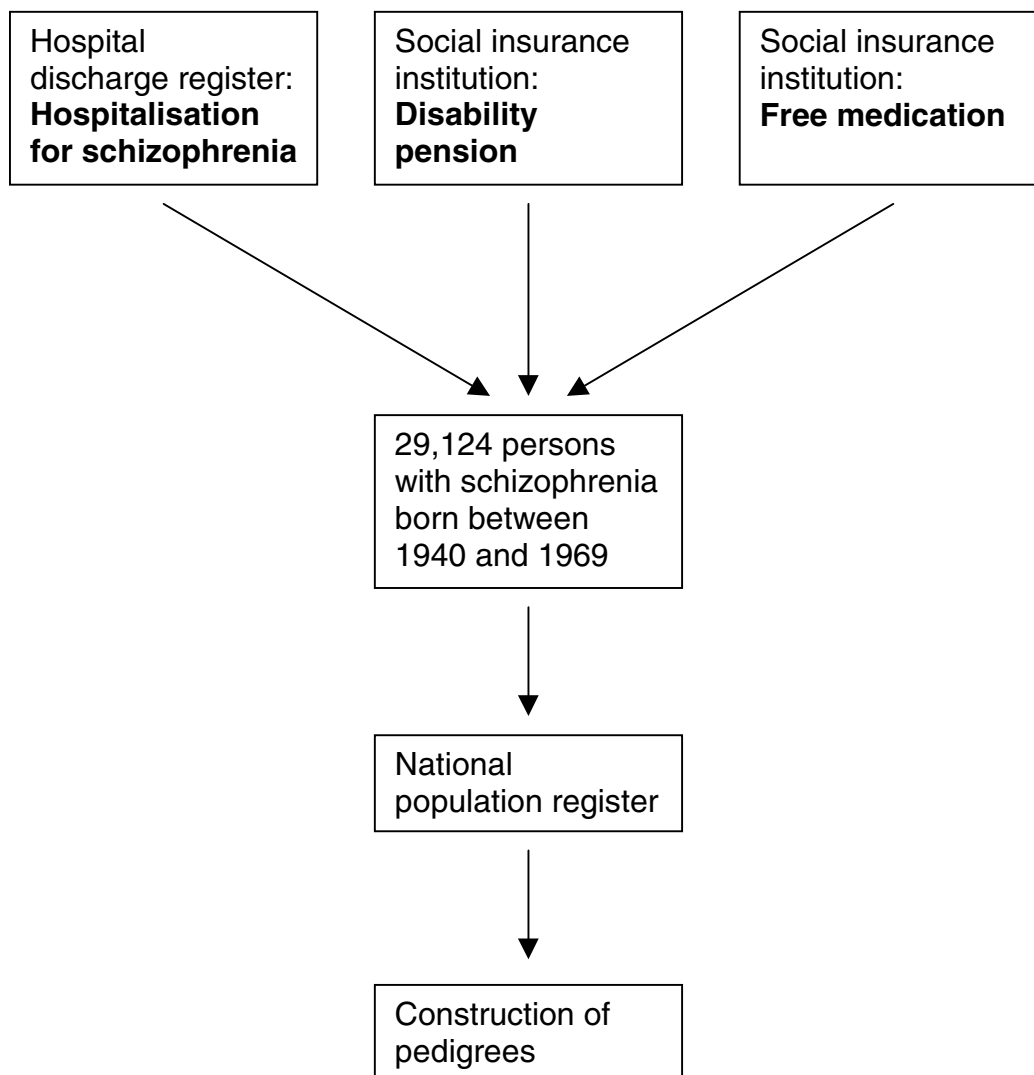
Hospital discharge register: **Hospitalisation for schizophrenia**

Social insurance institution: **Disability pension**

Social insurance institution: **Free medication**

29,124 persons with schizophrenia born between 1940 and 1969

National population register

Construction of pedigrees